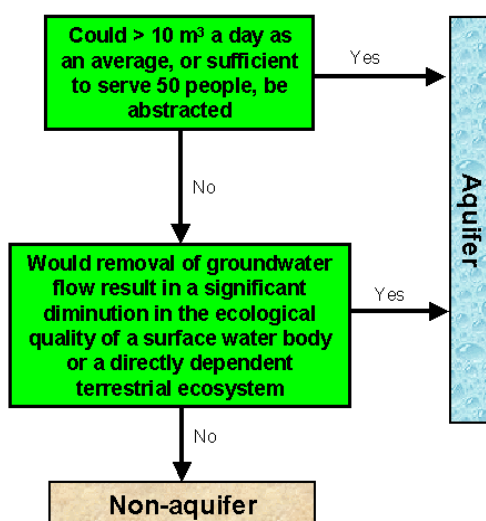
Could > 10 m$^3$ a day as an average, or sufficient to serve 50 people, be abstracted

Yes

No

Would removal of groundwater flow result in a significant diminution in the ecological quality of a surface water body or a directly dependent terrestrial ecosystem

Yes

No

Aquifer

Non-aquifer